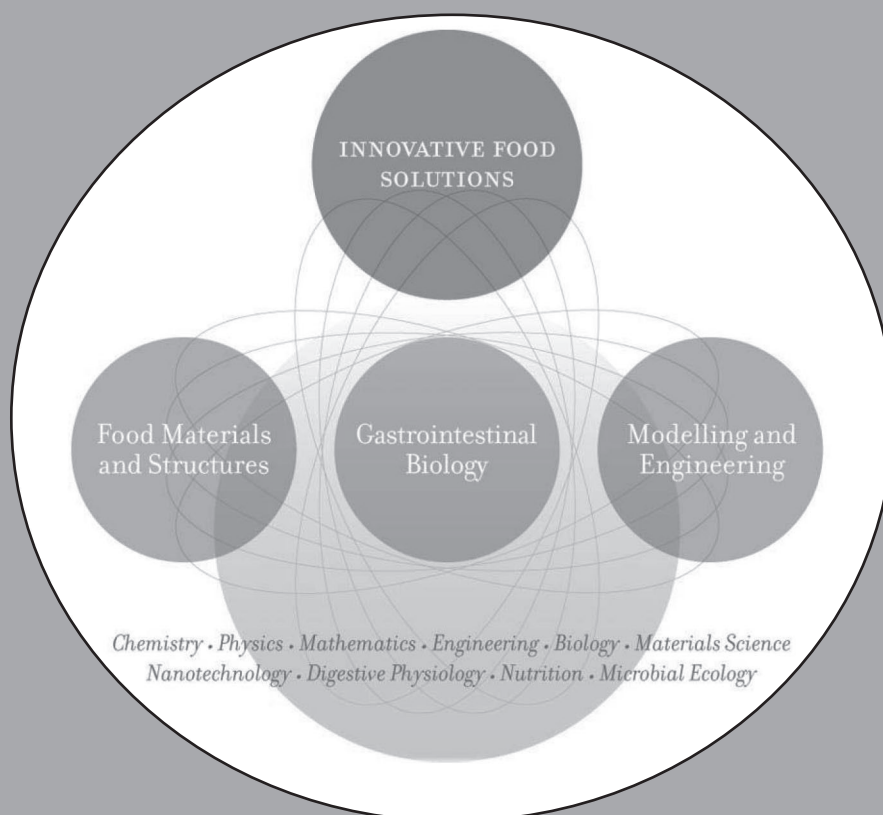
INNOVATIVE FOOD SOLUTIONS

Food Materials and Structures

Gastrointestinal Biology

Modelling and Engineering

Chemistry · Physics · Mathematics · Engineering · Biology · Materials Science
Nanotechnology · Digestive Physiology · Nutrition · Microbial Ecology